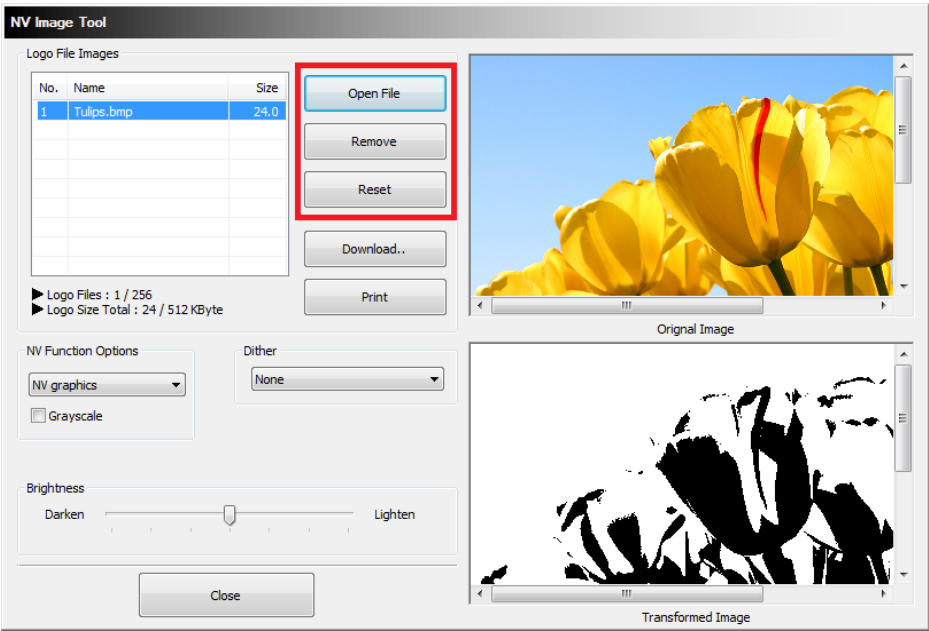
NV Image Tool

Logo File Images

| No. | Name | Size |
|---|---|---|
| 1 | Tulips.bmp | 24.0 |

Open File

Remove

Reset

Download..

Print

▶ Logo Files : 1 / 256
▶ Logo Size Total : 24 / 512 KByte

Orignal Image

NV Function Options

NV graphics

Grayscale

Dither

None

Brightness

Darken

Lighten

Close

Transformed Image